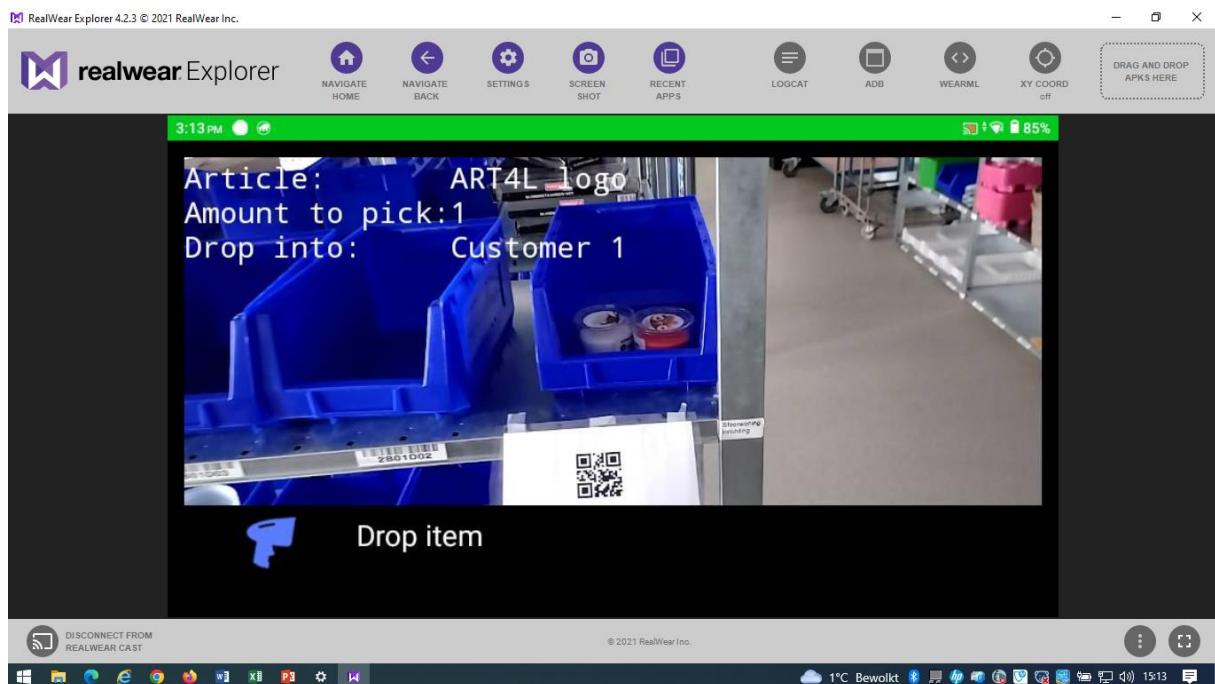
RealWear Explorer 4.2.3 © 2021 RealWear Inc.

realwear Explorer

NAVIGATE HOME
NAVIGATE BACK
SETTINGS
SCREEN SHOT
RECENT APPS
LOGCAT
ADB
WEARML
XY COORD off
DRAG AND DROP APKS HERE

3:13 PM
85%

Article: ART4L logo
Amount to pick: 1
Drop into: Customer 1

2801D02

Drop item

DISCONNECT FROM REALWEAR CAST

© 2021 RealWear Inc.

1°C Bewolkt
15:13